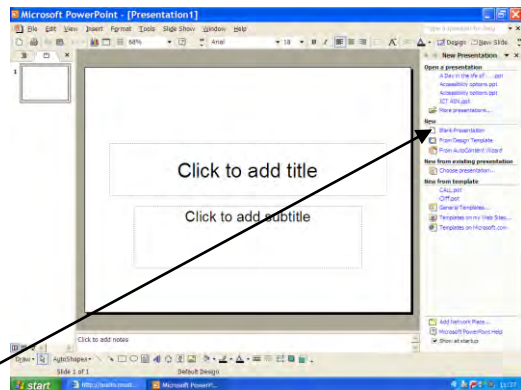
Microsoft PowerPoint - [Presentation1]

File Edit View Insert Format Tools Slide Show Window Help

Type a question for help

68% Arial 18 B I

Design New Slide

1

New Presentation

Open a presentation

A Day in the life of ... .ppt

Accessibility options.ppt

Accessibility options.ppt

ICT ASV.ppt

More presentations...

New

Blank Presentation

From Design Template

From AutoContent Wizard

New from existing presentation

Choose presentation...

New from template

CALL.ppt

Cliff.ppt

General Templates...

Templates on my Web Sites...

Templates on Microsoft.com

Click to add title

Click to add subtitle

Click to add notes

Add Network Place...

Microsoft PowerPoint Help

Show at startup

Draw AutoShapes

Slide 1 of 1 Default Design

start http://audio.mouti... Microsoft PowerP... 11:37